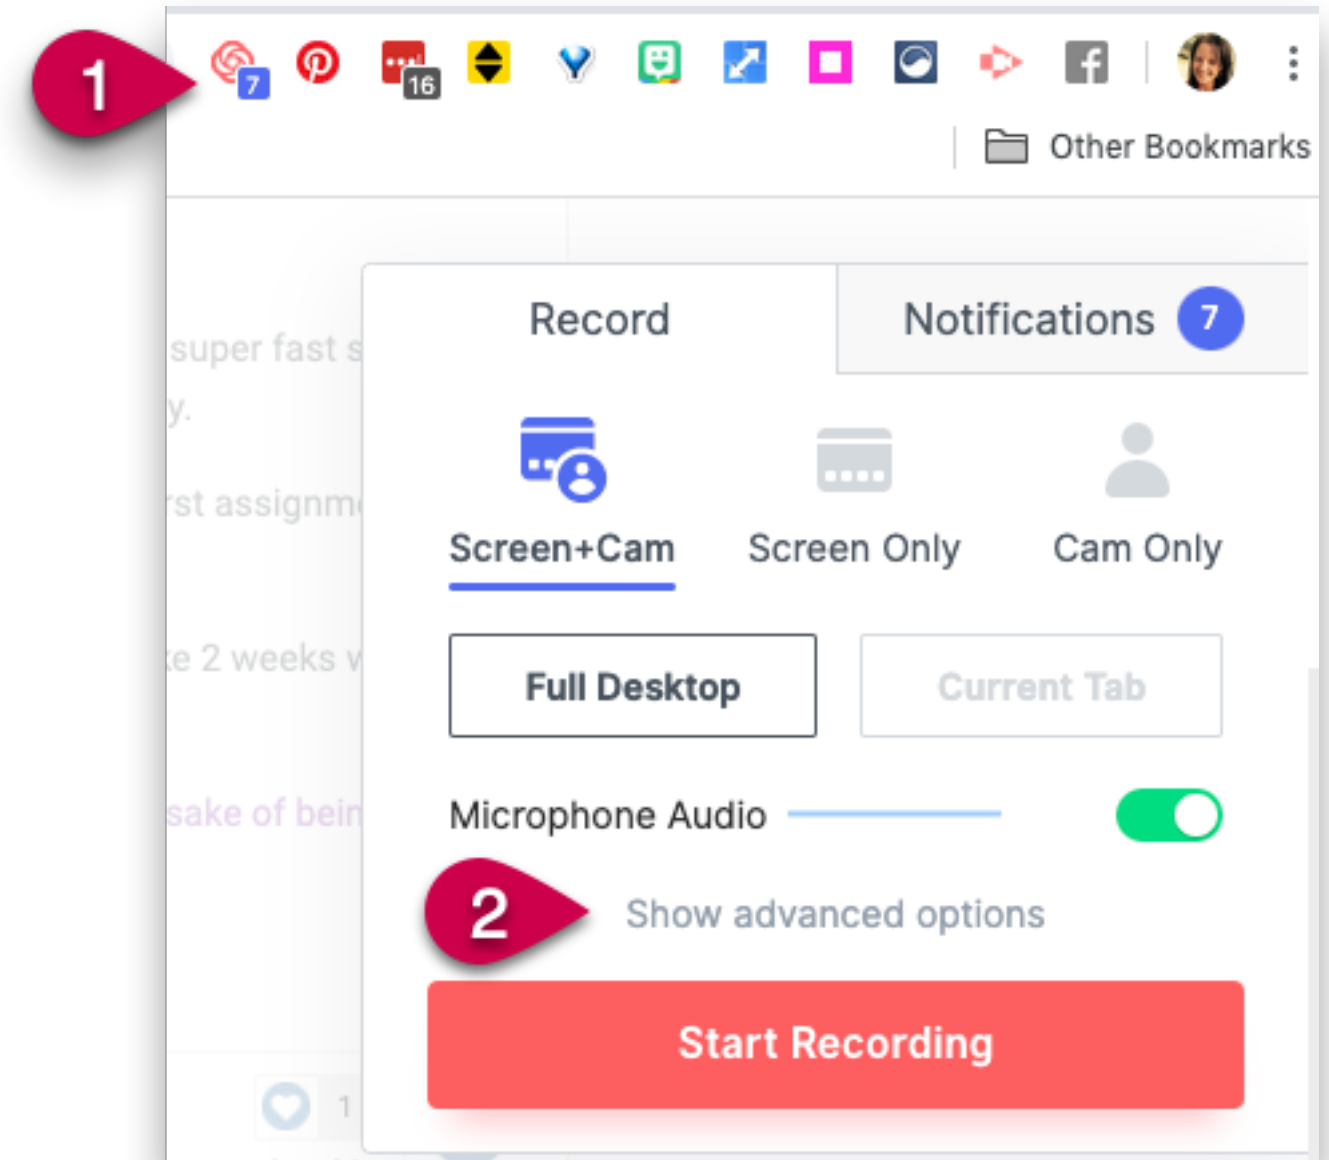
1

7

16

Other Bookmarks

super fast s

y.

rst assignm

e 2 weeks w

sake of bein

1

Record

Notifications 7

Screen+Cam

Screen Only

Cam Only

Full Desktop

Current Tab

Microphone Audio

2

Show advanced options

Start Recording